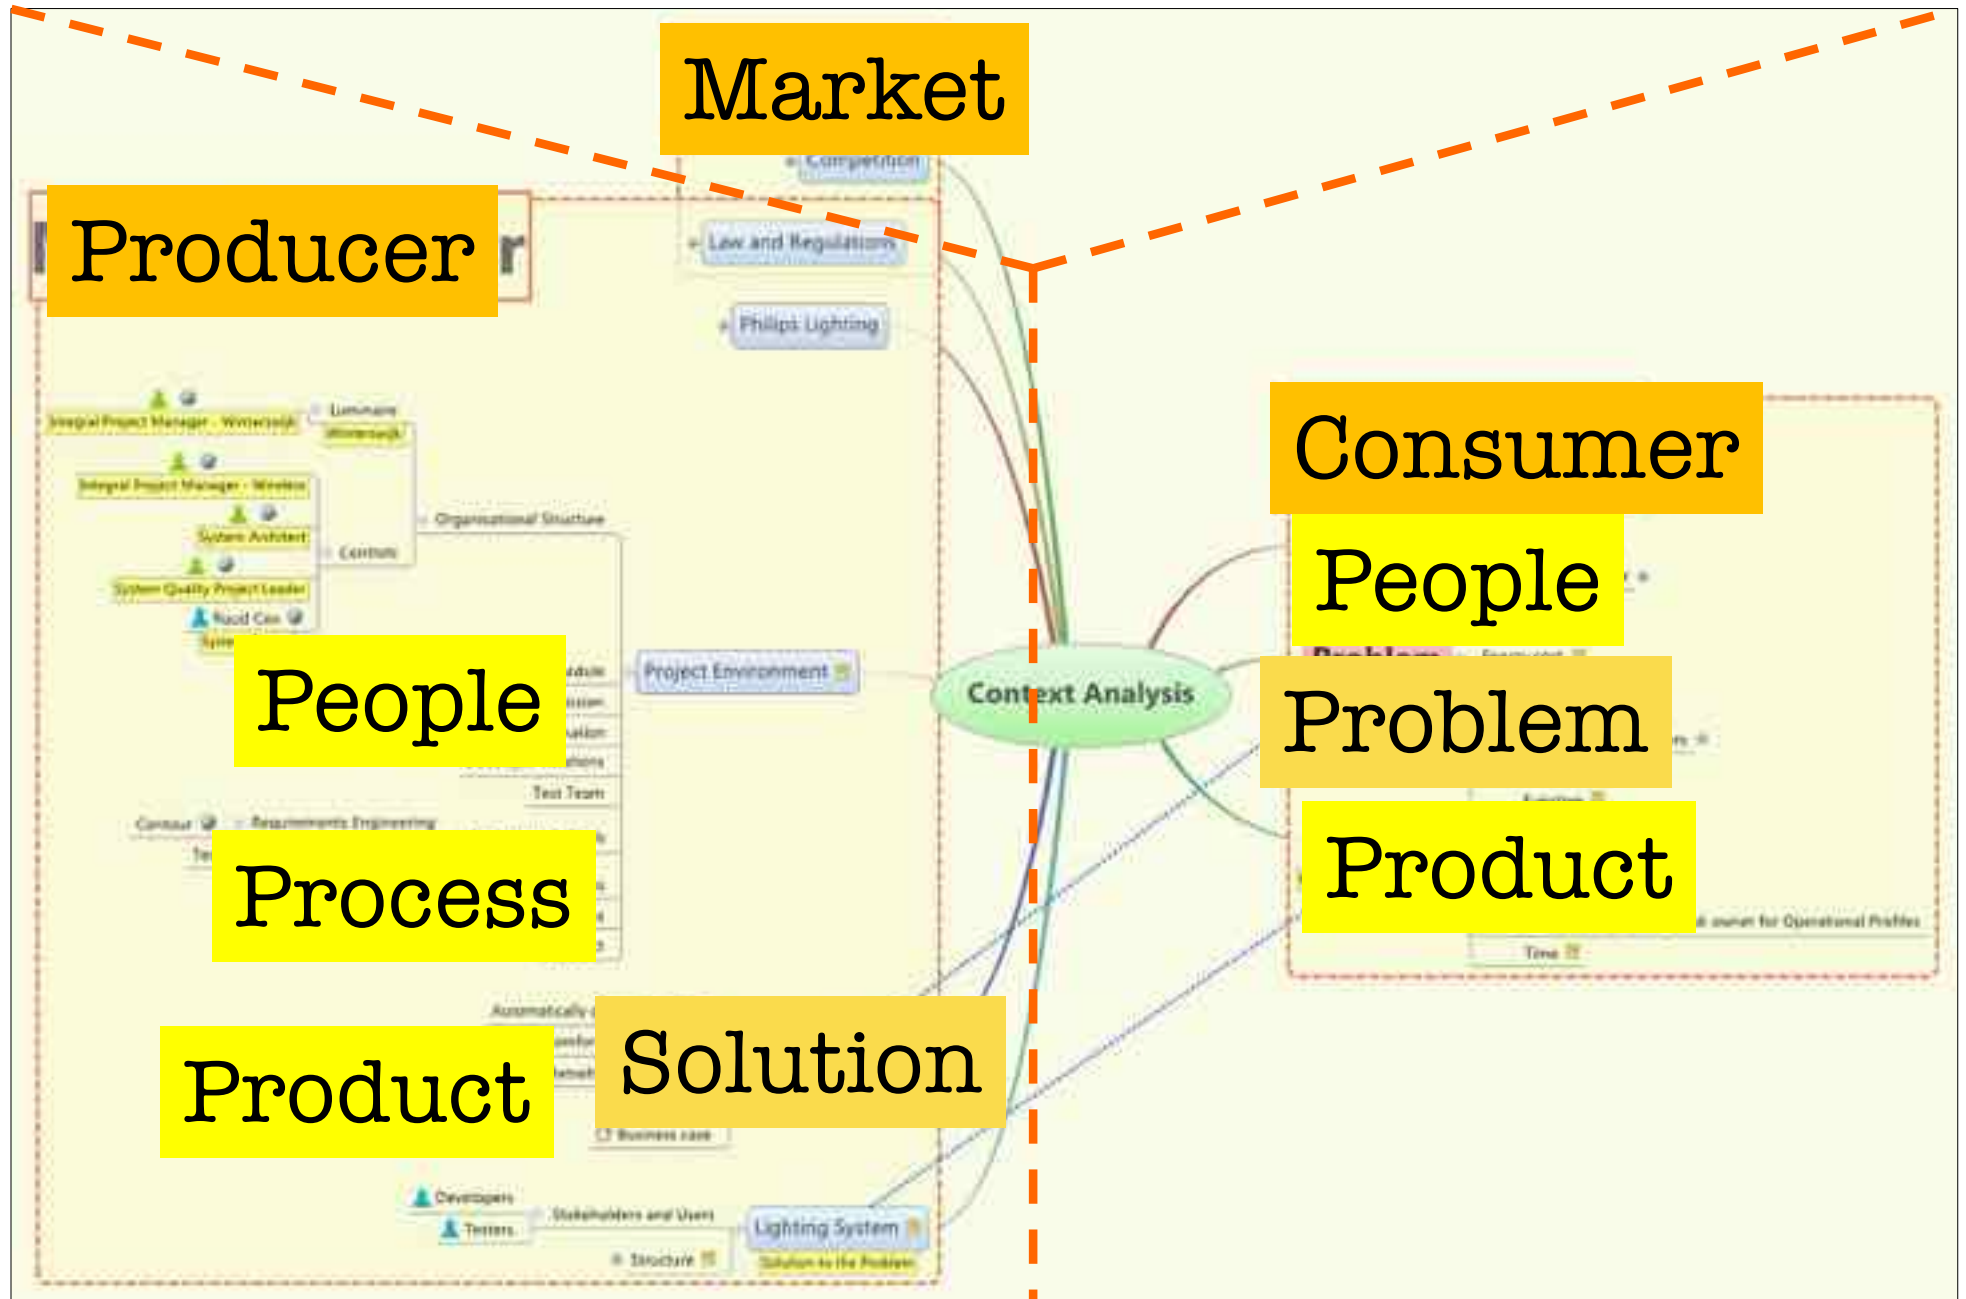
Market

Competition

Producer

Law and Regulations

Philips Lighting

Integral Project Manager - Winterswijk

Luminaire

Winterswijk

Integral Project Manager - Wireless

Organizational Structure

System Architect

Controls

System Quality Project Leader

Ruud Cox

People

Project Environment

Context Analysis

Test Team

Contour

Requirements Engineering

Process

Automatically

Product

Solution

Business case

Developers

Stakeholders and Users

Testers

Lighting System

Structure

Solution to the Problem

Consumer

People

Problem

Product

Time